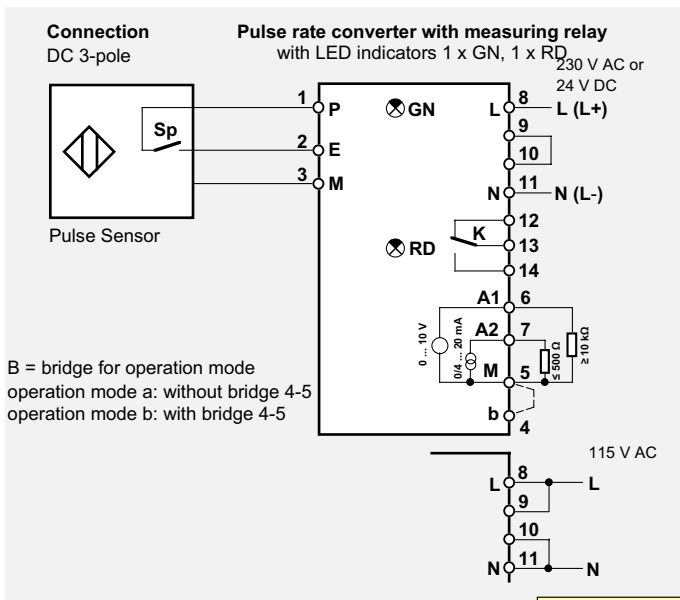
Connection
DC 3-pole

Pulse rate converter with measuring relay
with LED indicators 1 x GN, 1 x RD

230 V AC or
24 V DC

Sp

1 P
2 E
3 M

Pulse Sensor

GN

L 8 L (L+)
9
10
N 11 N (L-)
12
K
RD
13
14
A1 6
0 ... 10 V
A2 7
0/4 ... 20 mA
≤ 500 Ω
≥ 10 kΩ
M 5
b 4

B = bridge for operation mode
operation mode a: without bridge 4-5
operation mode b: with bridge 4-5

115 V AC

L 8 L
9
10
N 11 N